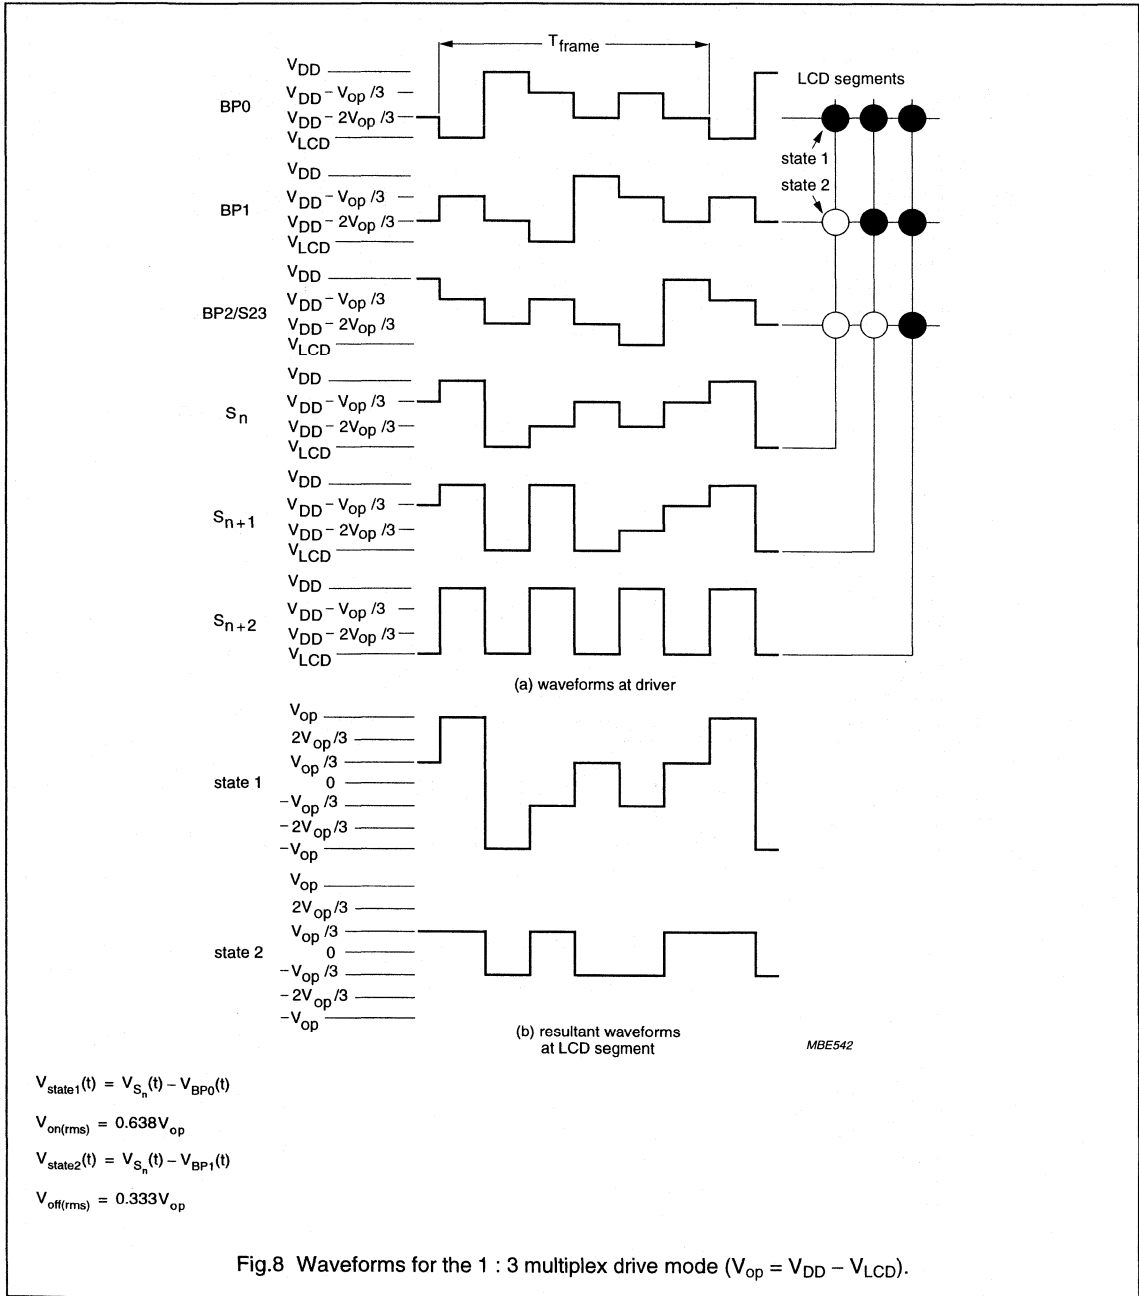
$T_{frame}$

LCD segments

BP0
$V_{DD}$
$V_{DD} - V_{op}/3$
$V_{DD} - 2V_{op}/3$
$V_{LCD}$

state 1
state 2

BP1
$V_{DD}$
$V_{DD} - V_{op}/3$
$V_{DD} - 2V_{op}/3$
$V_{LCD}$

BP2/S23
$V_{DD}$
$V_{DD} - V_{op}/3$
$V_{DD} - 2V_{op}/3$
$V_{LCD}$

$S_n$
$V_{DD}$
$V_{DD} - V_{op}/3$
$V_{DD} - 2V_{op}/3$
$V_{LCD}$

$S_{n+1}$
$V_{DD}$
$V_{DD} - V_{op}/3$
$V_{DD} - 2V_{op}/3$
$V_{LCD}$

$S_{n+2}$
$V_{DD}$
$V_{DD} - V_{op}/3$
$V_{DD} - 2V_{op}/3$
$V_{LCD}$

(a) waveforms at driver

state 1
$V_{op}$
$2V_{op}/3$
$V_{op}/3$
0
$-V_{op}/3$
$-2V_{op}/3$
$-V_{op}$

state 2
$V_{op}$
$2V_{op}/3$
$V_{op}/3$
0
$-V_{op}/3$
$-2V_{op}/3$
$-V_{op}$

(b) resultant waveforms at LCD segment

MBE542

$V_{state1}(t) = V_{S_n}(t) - V_{BP0}(t)$

$V_{on(rms)} = 0.638V_{op}$

$V_{state2}(t) = V_{S_n}(t) - V_{BP1}(t)$

$V_{off(rms)} = 0.333V_{op}$

Fig.8 Waveforms for the 1 : 3 multiplex drive mode ($V_{op} = V_{DD} - V_{LCD}$).